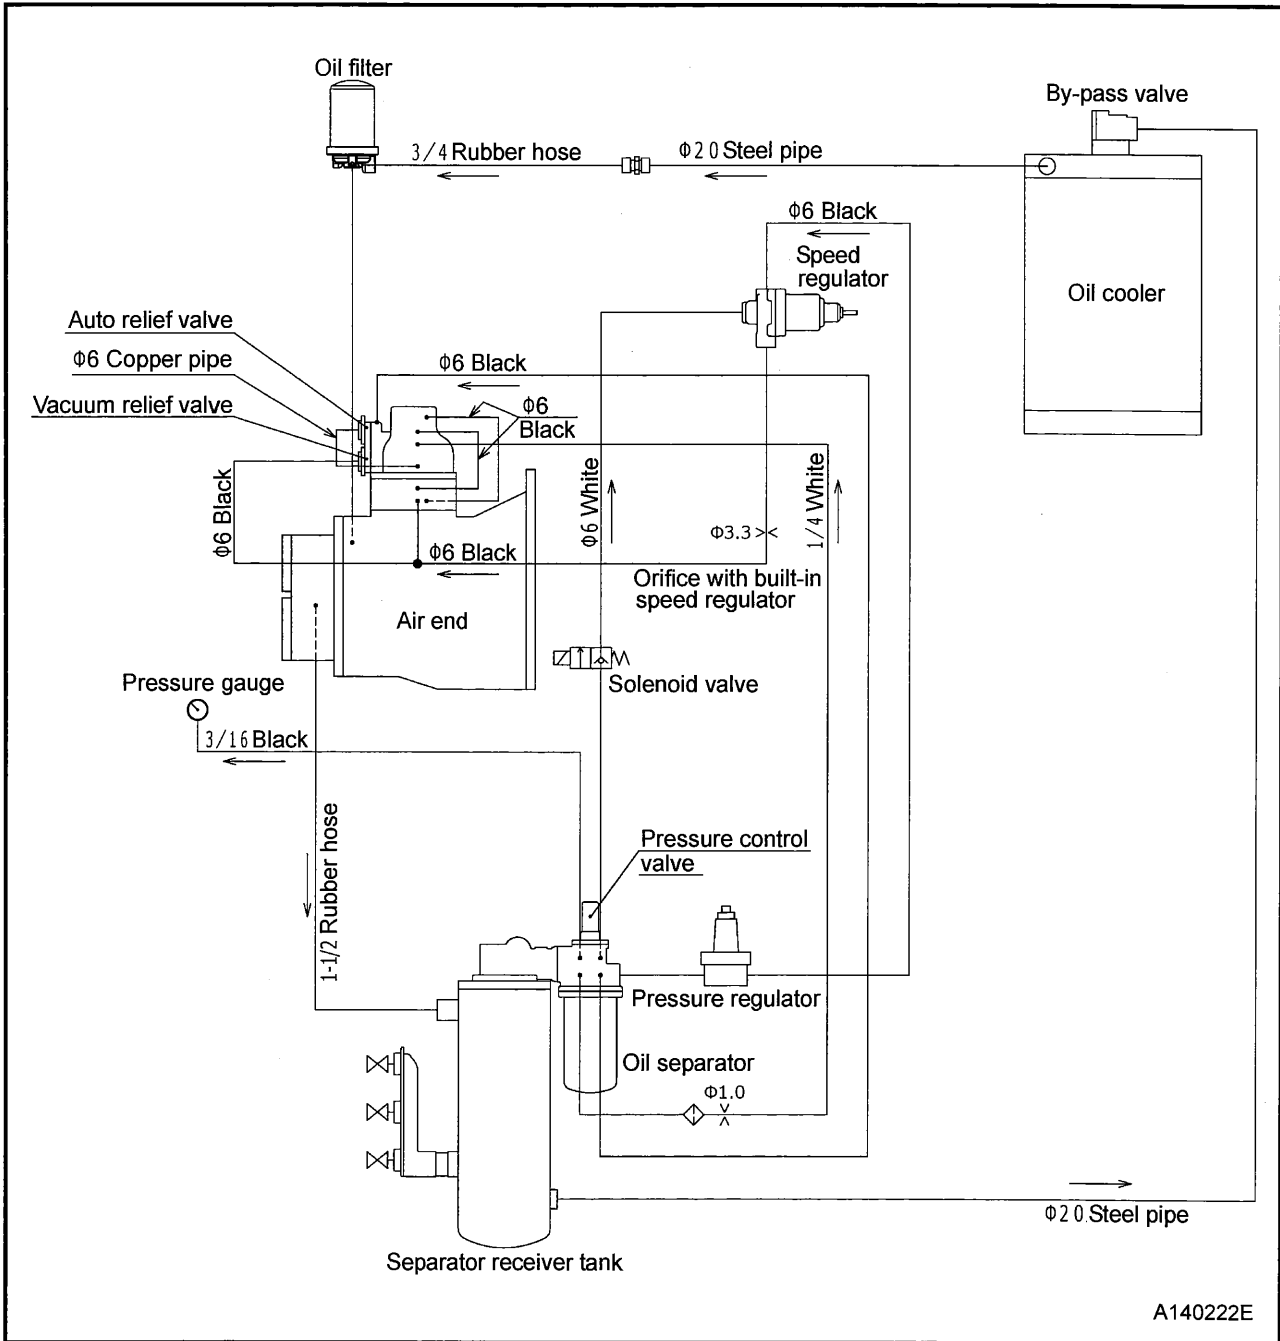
Oil filter

By-pass valve

3/4 Rubber hose

Φ20 Steel pipe

Φ6 Black

Speed regulator

Oil cooler

Auto relief valve

Φ6 Copper pipe

Φ6 Black

Vacuum relief valve

Φ6 Black

Φ6 Black

Φ6 White

1/4 White

Φ3.3

Φ6 Black

Orifice with built-in speed regulator

Air end

Solenoid valve

Pressure gauge

3/16 Black

1-1/2 Rubber hose

Pressure control valve

Pressure regulator

Oil separator

Φ1.0

Φ20 Steel pipe

Separator receiver tank

A140222E